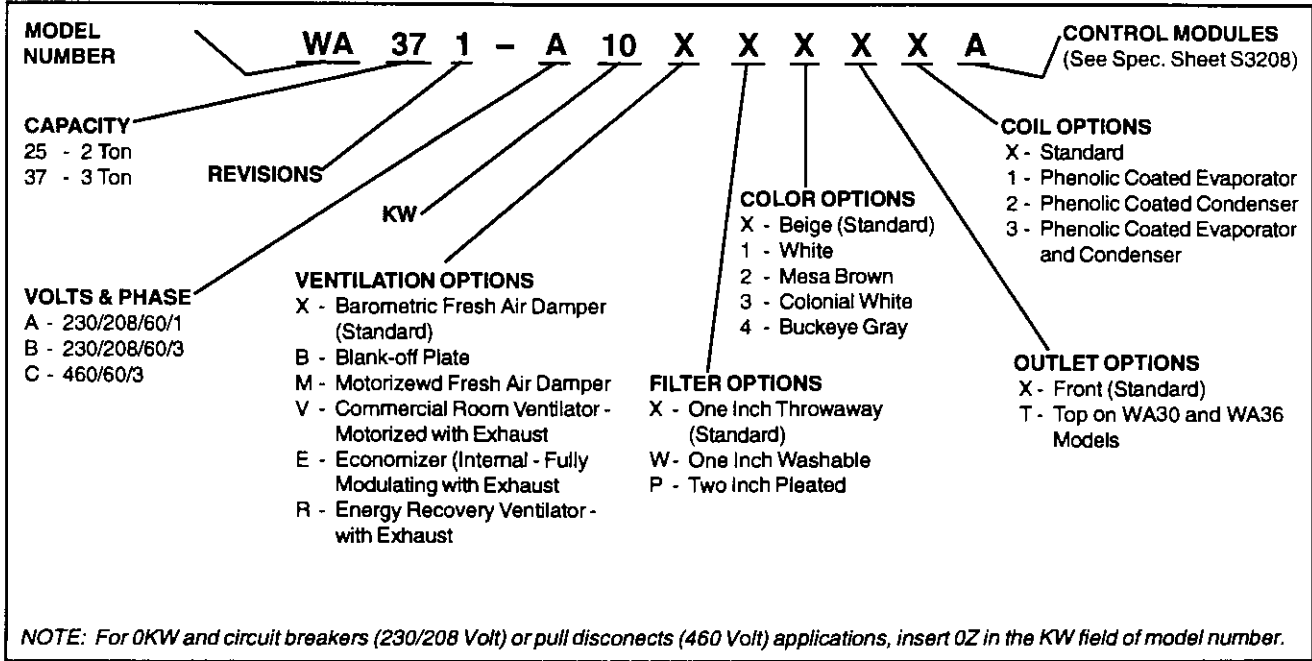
MODEL NUMBER

WA 37 1 - A 10 X X X X X A

CONTROL MODULES (See Spec. Sheet S3208)

CAPACITY
25 - 2 Ton
37 - 3 Ton

REVISIONS

KW

COIL OPTIONS
X - Standard
1 - Phenolic Coated Evaporator
2 - Phenolic Coated Condenser
3 - Phenolic Coated Evaporator and Condenser

COLOR OPTIONS
X - Beige (Standard)
1 - White
2 - Mesa Brown
3 - Colonial White
4 - Buckeye Gray

VOLTS & PHASE
A - 230/208/60/1
B - 230/208/60/3
C - 460/60/3

VENTILATION OPTIONS
X - Barometric Fresh Air Damper (Standard)
B - Blank-off Plate
M - Motorizewd Fresh Air Damper
V - Commercial Room Ventilator - Motorized with Exhaust
E - Economizer (Internal - Fully Modulating with Exhaust
R - Energy Recovery Ventilator - with Exhaust

FILTER OPTIONS
X - One Inch Throwaway (Standard)
W - One Inch Washable
P - Two Inch Pleated

OUTLET OPTIONS
X - Front (Standard)
T - Top on WA30 and WA36 Models

NOTE: For 0KW and circuit breakers (230/208 Volt) or pull disconects (460 Volt) applications, insert 0Z in the KW field of model number.